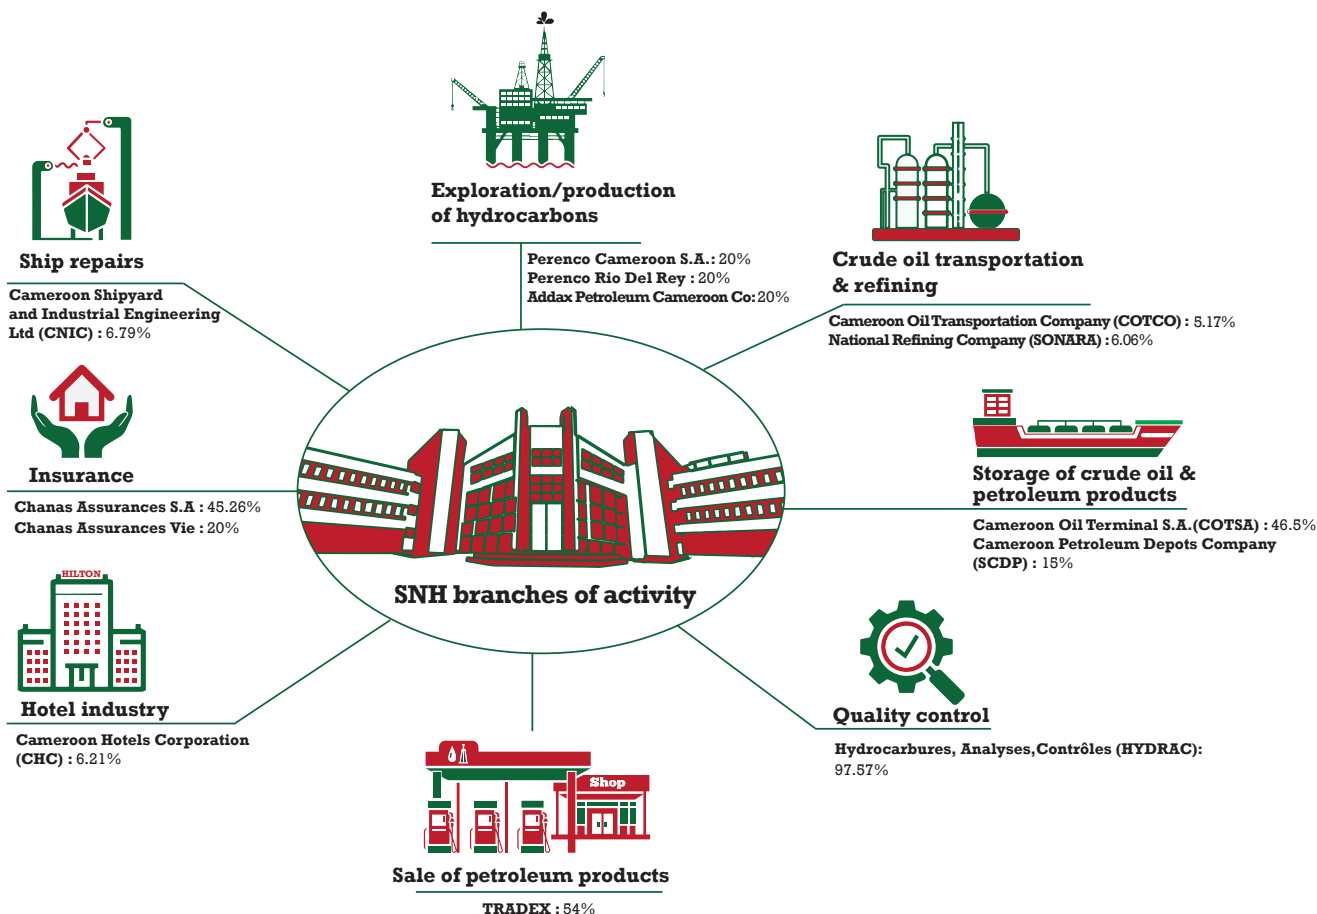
SNH branches of activity

Ship repairs

Cameroon Shipyard and Industrial Engineering Ltd (CNIC) : 6.79%

Exploration/production of hydrocarbons

Perenco Cameroon S.A.: 20%
Perenco Rio Del Rey : 20%
Addax Petroleum Cameroon Co: 20%

Crude oil transportation & refining

Cameroon Oil Transportation Company (COTCO) : 5.17%
National Refining Company (SONARA) : 6.06%

Insurance

Chanas Assurances S.A : 45.26%
Chanas Assurances Vie : 20%

Storage of crude oil & petroleum products

Cameroon Oil Terminal S.A.(COTSA) : 46.5%
Cameroon Petroleum Depots Company (SCDP) : 15%

HILTON

Hotel industry

Cameroon Hotels Corporation (CHC) : 6.21%

Quality control

Hydrocarbures, Analyses,Contrôles (HYDRAC): 97.57%

Shop

Sale of petroleum products

TRADEX : 54%